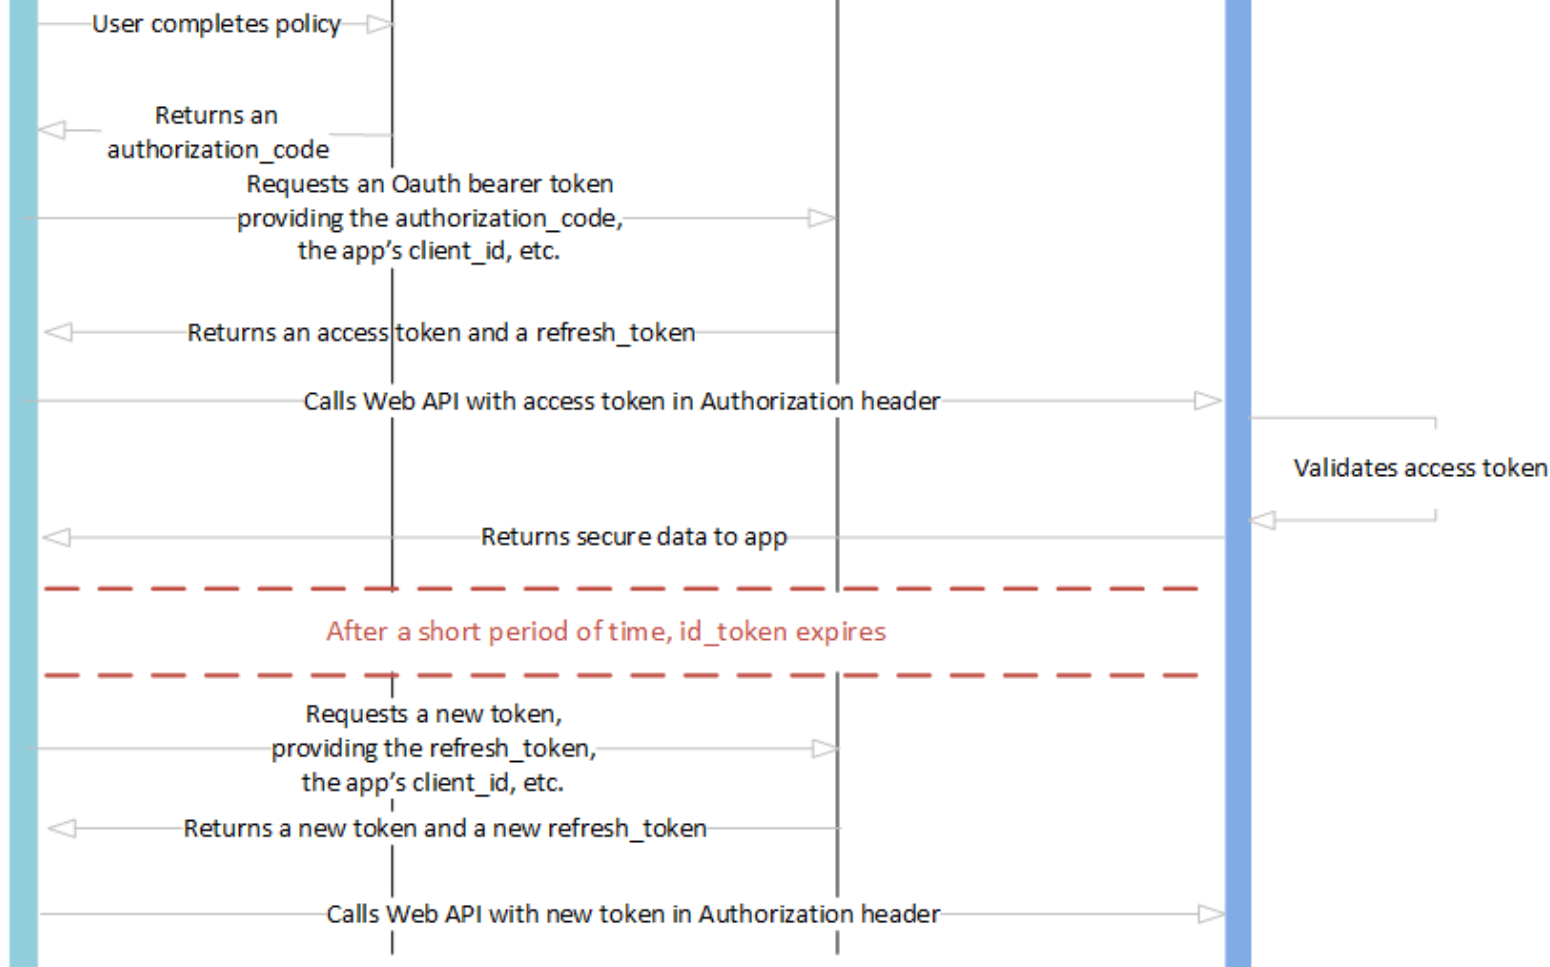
User completes policy

Returns an authorization_code

Requests an Oauth bearer token providing the authorization_code, the app's client_id, etc.

Returns an access token and a refresh_token

Calls Web API with access token in Authorization header

Validates access token

Returns secure data to app

After a short period of time, id_token expires

Requests a new token, providing the refresh_token, the app's client_id, etc.

Returns a new token and a new refresh_token

Calls Web API with new token in Authorization header